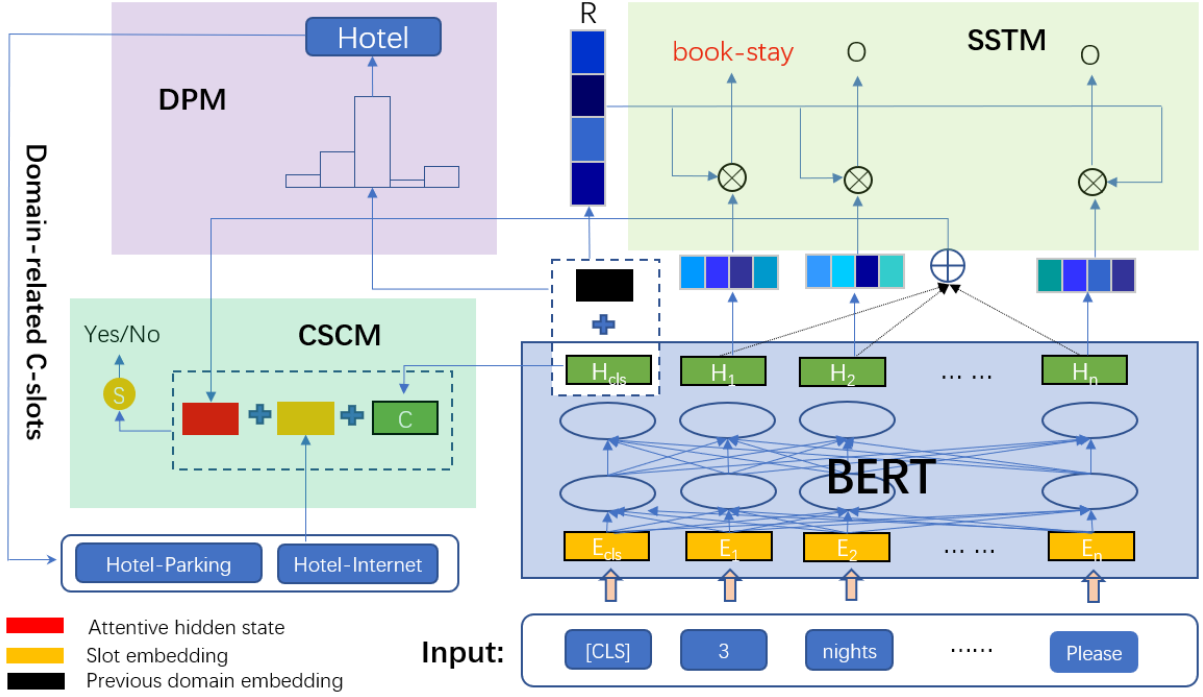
Hotel

DPM

R

book-stay

O

O

SSTM

Domain-related C-slots

Yes/No

CSCM

S

C

$H_{cls}$

$H_1$

$H_2$

... ...

$H_n$

BERT

$E_{cls}$

$E_1$

$E_2$

... ...

$E_n$

Hotel-Parking

Hotel-Internet

Attentive hidden state
Slot embedding
Previous domain embedding

Input:

[CLS]

3

nights

......

Please